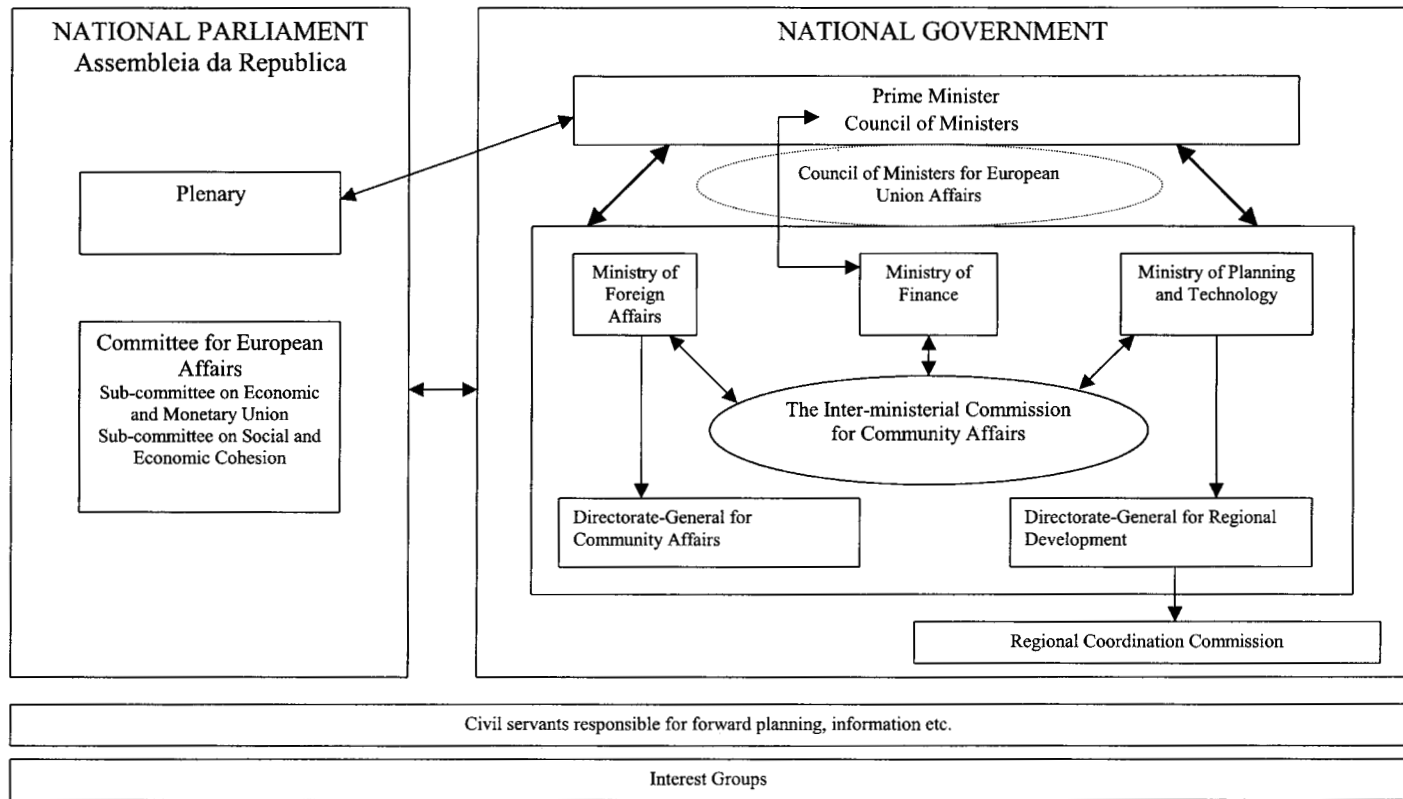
NATIONAL PARLIAMENT
Assembleia da Republica

Plenary

Committee for European Affairs
Sub-committee on Economic and Monetary Union
Sub-committee on Social and Economic Cohesion

NATIONAL GOVERNMENT

Prime Minister
Council of Ministers

Council of Ministers for European Union Affairs

Ministry of Foreign Affairs

Ministry of Finance

Ministry of Planning and Technology

The Inter-ministerial Commission for Community Affairs

Directorate-General for Community Affairs

Directorate-General for Regional Development

Regional Coordination Commission

Civil servants responsible for forward planning, information etc.

Interest Groups